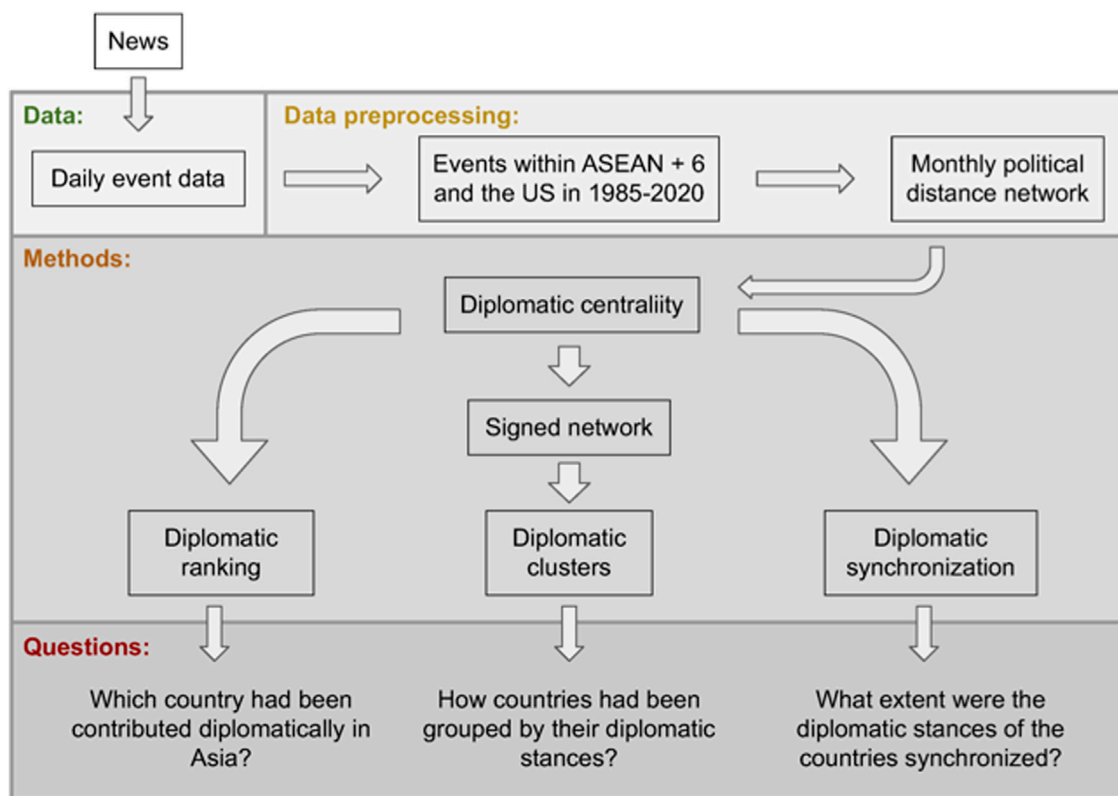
News

Data:

Daily event data

Data preprocessing:

Events within ASEAN + 6 and the US in 1985-2020

Monthly political distance network

Methods:

Diplomatic centraliity

Signed network

Diplomatic ranking

Diplomatic clusters

Diplomatic synchronization

Questions:

Which country had been contributed diplomatically in Asia?

How countries had been grouped by their diplomatic stances?

What extent were the diplomatic stances of the countries synchronized?